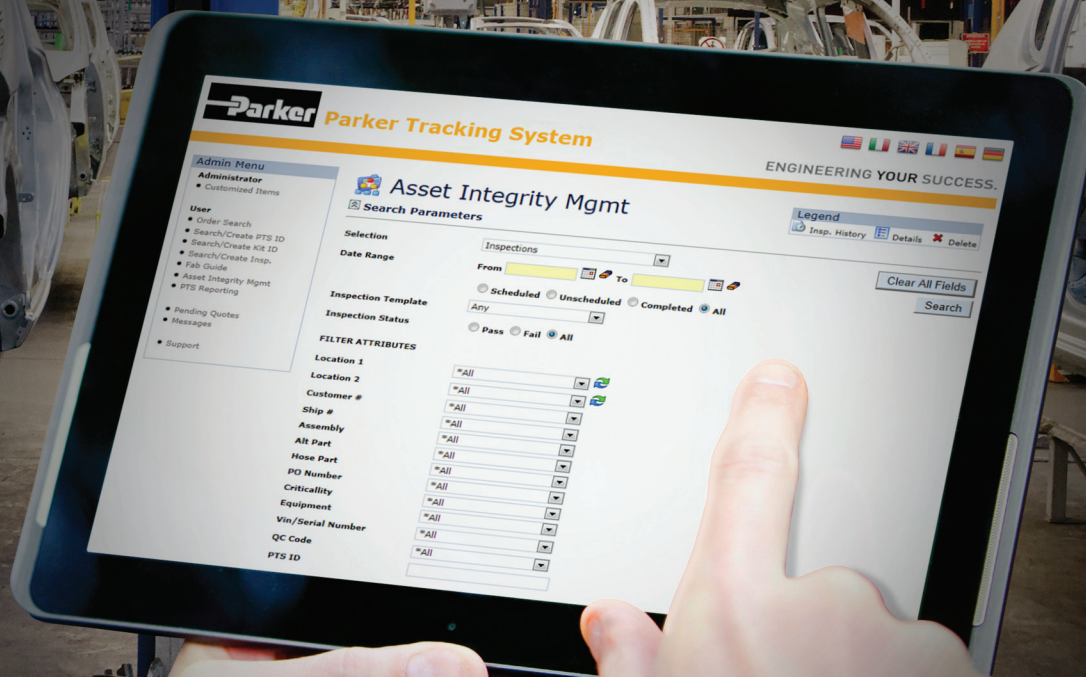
Parker Parker Tracking System

ENGINEERING YOUR SUCCESS.

Admin Menu
Administrator
• Customized Items

User
• Order Search
• Search/Create PTS ID
• Search/Create Kit ID
• Search/Create Insp.
• Fab Guide
• Asset Integrity Mgmt
• PTS Reporting

• Pending Quotes
• Messages

• Support

Asset Integrity Mgmt
Search Parameters

Legend
Insp. History Details Delete

Selection
Inspections
Date Range
From To
Scheduled Unscheduled Completed All
Clear All Fields
Search
Inspection Template
Any
Inspection Status
Pass Fail All
FILTER ATTRIBUTES
Location 1
*All
Location 2
*All
Customer #
*All
Ship #
*All
Assembly
*All
Alt Part
*All
Hose Part
*All
PO Number
*All
Criticallity
*All
Equipment
*All
Vin/Serial Number
*All
QC Code
*All
PTS ID